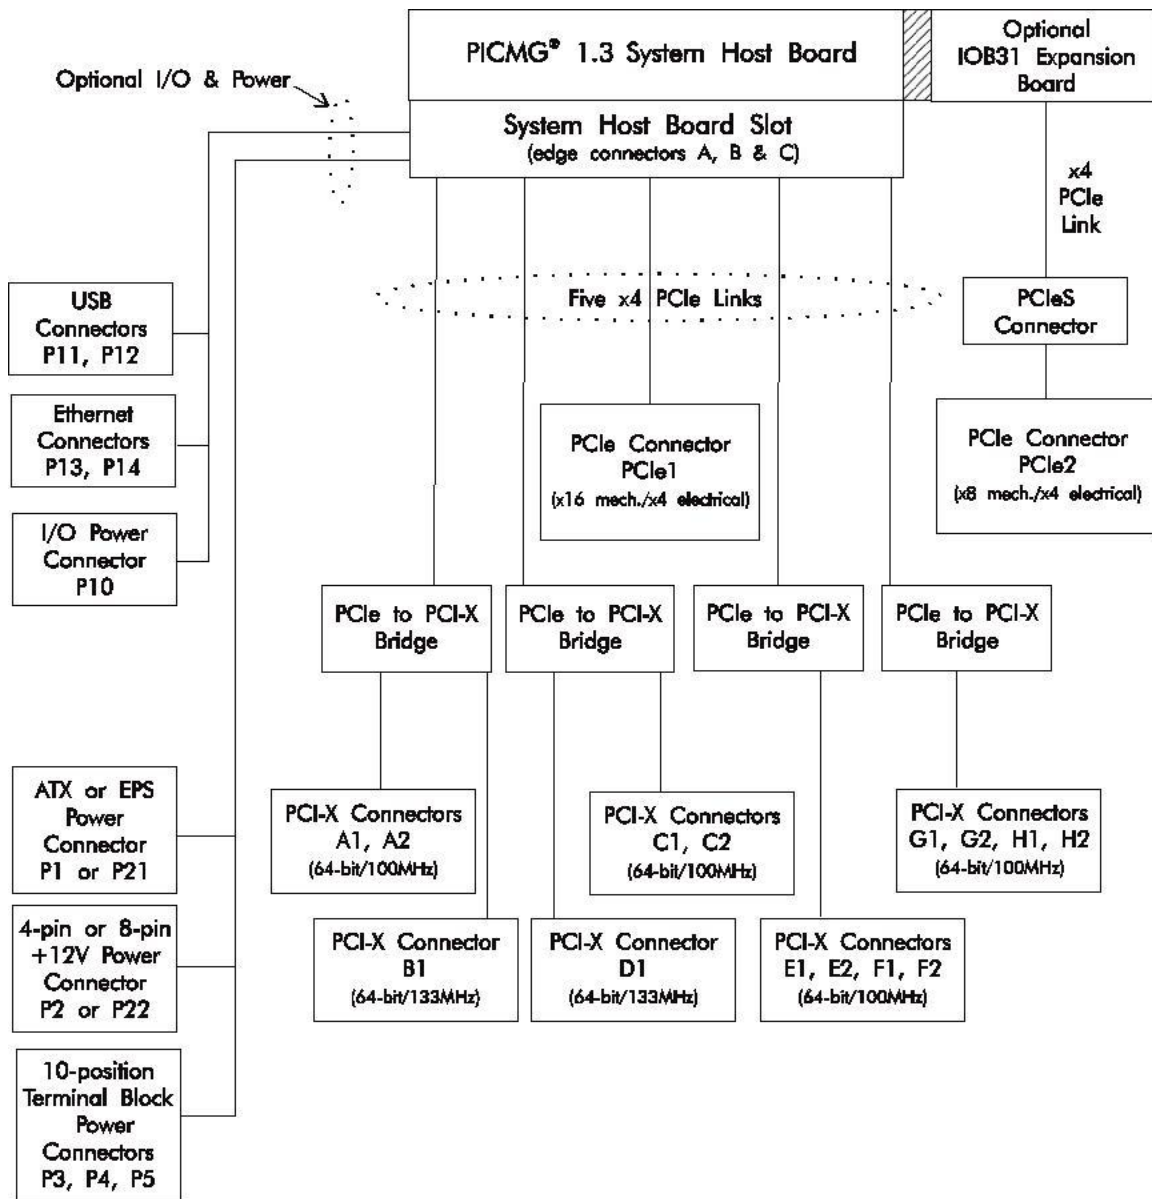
PICMG® 1.3 System Host Board

Optional IOB31 Expansion Board

Optional I/O & Power

System Host Board Slot
(edge connectors A, B & C)

x4 PCIe Link

Five x4 PCIe Links

PCIeS Connector

USB Connectors P11, P12

Ethernet Connectors P13, P14

I/O Power Connector P10

PCIe Connector PCIe1
(x16 mech./x4 electrical)

PCIe Connector PCIe2
(x8 mech./x4 electrical)

PCIe to PCI-X Bridge

PCIe to PCI-X Bridge

PCIe to PCI-X Bridge

PCIe to PCI-X Bridge

ATX or EPS Power Connector P1 or P21

PCI-X Connectors A1, A2
(64-bit/100MHz)

PCI-X Connectors C1, C2
(64-bit/100MHz)

PCI-X Connectors G1, G2, H1, H2
(64-bit/100MHz)

4-pin or 8-pin +12V Power Connector P2 or P22

PCI-X Connector B1
(64-bit/133MHz)

PCI-X Connector D1
(64-bit/133MHz)

PCI-X Connectors E1, E2, F1, F2
(64-bit/100MHz)

10-position Terminal Block Power Connectors P3, P4, P5